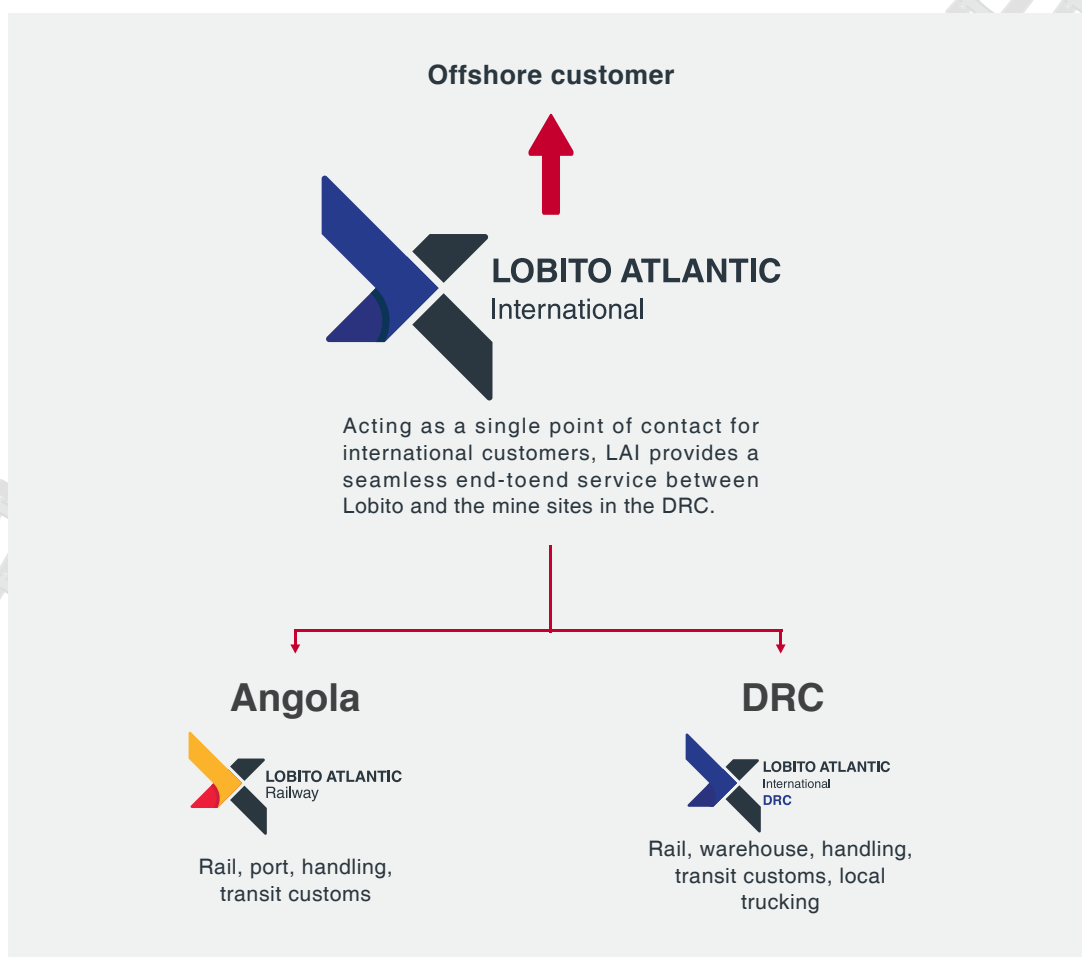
Offshore customer

LOBITO ATLANTIC
International

Acting as a single point of contact for international customers, LAI provides a seamless end-toend service between Lobito and the mine sites in the DRC.

Angola

LOBITO ATLANTIC
Railway

Rail, port, handling, transit customs

DRC

LOBITO ATLANTIC
International
DRC

Rail, warehouse, handling, transit customs, local trucking